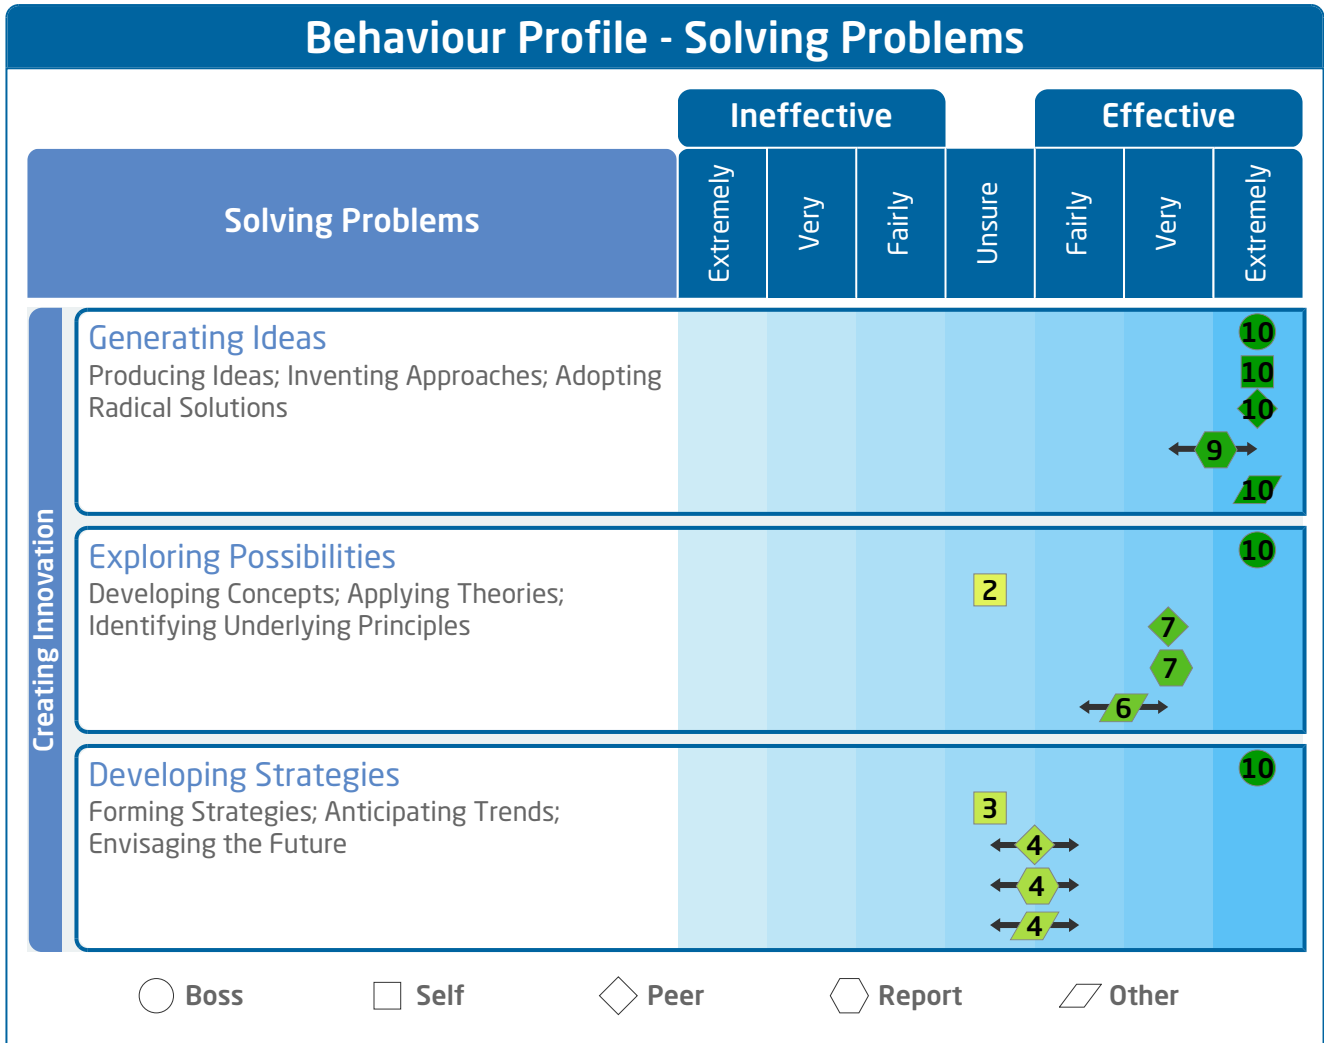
Behaviour Profile - Solving Problems

| Solving Problems | Ineffective: Extremely | Ineffective: Very | Ineffective: Fairly | Unsure | Effective: Fairly | Effective: Very | Effective: Extremely |
|---|---|---|---|---|---|---|---|

Creating Innovation

Generating Ideas
Producing Ideas; Inventing Approaches; Adopting Radical Solutions

10
10
10
9
10

Exploring Possibilities
Developing Concepts; Applying Theories; Identifying Underlying Principles

10
2
7
7
6

Developing Strategies
Forming Strategies; Anticipating Trends; Envisaging the Future

10
3
4
4
4

Boss Self Peer Report Other